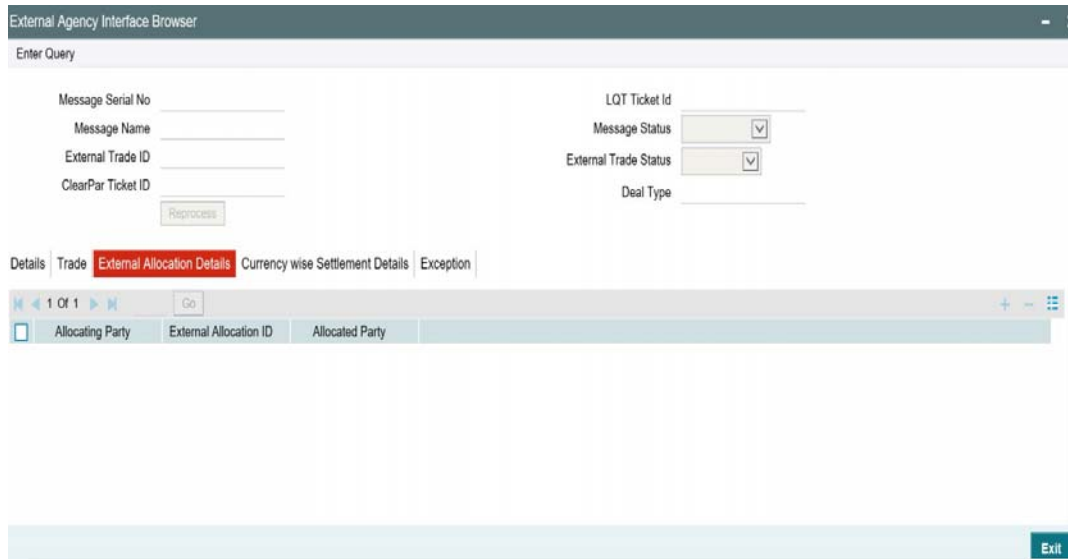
External Agency Interface Browser

Enter Query

Message Serial No
Message Name
External Trade ID
ClearPar Ticket ID
Reprocess

LQT Ticket Id
Message Status
External Trade Status
Deal Type

Details | Trade | External Allocation Details | Currency wise Settlement Details | Exception

1 Of 1 Go

| Allocating Party | External Allocation ID | Allocated Party |
|---|---|---|

Exit